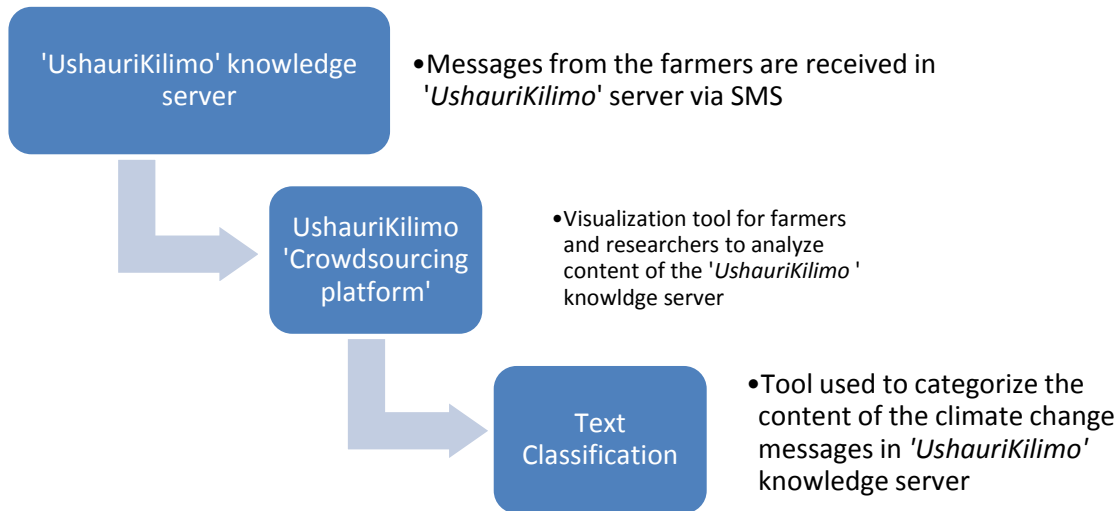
'UshauriKilimo' knowledge server

•Messages from the farmers are received in '*UshauriKilimo*' server via SMS

UshauriKilimo 'Crowdsourcing platform'

•Visualization tool for farmers and researchers to analyze content of the '*UshauriKilimo* ' knowldge server

Text Classification

•Tool used to categorize the content of the climate change messages in *'UshauriKilimo'* knowledge server